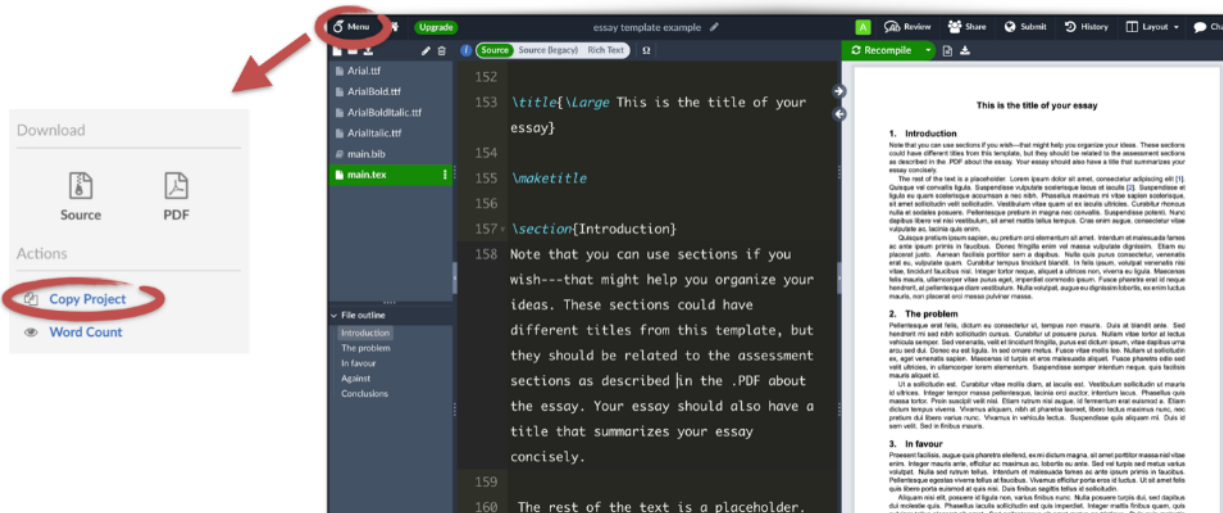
Download

Source

PDF

Actions

Copy Project

Word Count

Menu

Upgrade

essay template example

A

Review

Share

Submit

History

Layout

Ch

Arial.ttf

ArialBold.ttf

ArialBoldItalic.ttf

ArialItalic.ttf

main.bib

main.tex

File outline

Introduction

The problem

In favour

Against

Conclusions

Source

Source (legacy)

Rich Text

Ω

152

153 \title{\Large This is the title of your essay}

154

155 \maketitle

156

157 \section{Introduction}

158 Note that you can use sections if you wish---that might help you organize your ideas. These sections could have different titles from this template, but they should be related to the assessment sections as described in the .PDF about the essay. Your essay should also have a title that summarizes your essay concisely.

159

160 The rest of the text is a placeholder.

Recompile

This is the title of your essay

1. Introduction

Note that you can use sections if you wish—that might help you organize your ideas. These sections could have different titles from this template, but they should be related to the assessment sections as described in the .PDF about the essay. Your essay should also have a title that summarizes your essay concisely.

The rest of the text is a placeholder. Lorem ipsum dolor sit amet, consectetur adipiscing elit [1]. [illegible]

2. The problem

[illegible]

3. In favour

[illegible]